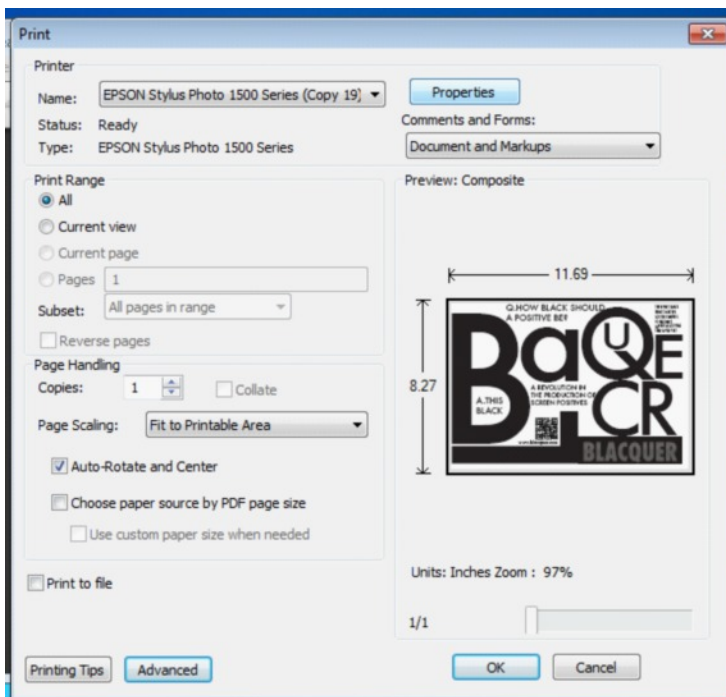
Print

Printer

Name: EPSON Stylus Photo 1500 Series (Copy 19)

Status: Ready

Type: EPSON Stylus Photo 1500 Series

Properties

Comments and Forms:

Document and Markups

Print Range

All

Current view

Current page

Pages 1

Subset: All pages in range

Reverse pages

Page Handling

Copies: 1

Collate

Page Scaling: Fit to Printable Area

Auto-Rotate and Center

Choose paper source by PDF page size

Use custom paper size when needed

Print to file

Preview: Composite

11.69

8.27

Q.HOW BLACK SHOULD A POSITIVE BE?

Ba Q U E C R

A.THIS BLACK

A REVOLUTION IN THE PRODUCTION OF SCREEN POSITIVES

BLACQUER

Units: Inches Zoom : 97%

1/1

Printing Tips

Advanced

OK

Cancel